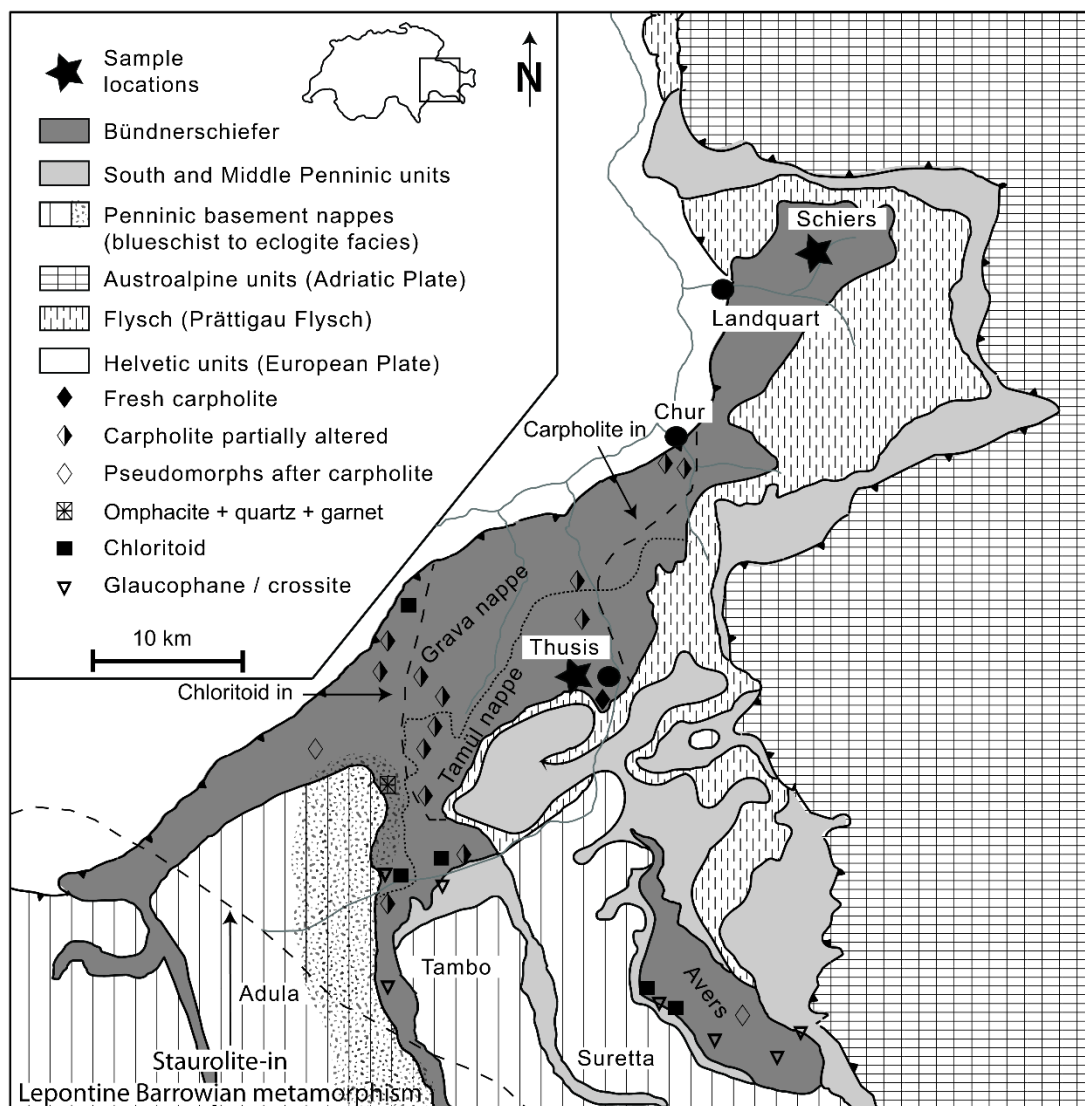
Sample locations

N

Bündnerschiefer

South and Middle Penninic units

Penninic basement nappes (blueschist to eclogite facies)

Austroalpine units (Adriatic Plate)

Flysch (Prättigau Flysch)

Helvetic units (European Plate)

Fresh carpholite

Carpholite partially altered

Pseudomorphs after carpholite

Omphacite + quartz + garnet

Chloritoid

Glaucophane / crossite

10 km

Schiers

Landquart

Chur

Carpholite in

Grava nappe

Thusis

Tomül nappe

Chloritoid in

Adula

Tambo

Suretta

Avers

Staurolite-in

Lepontine Barrowian metamorphism